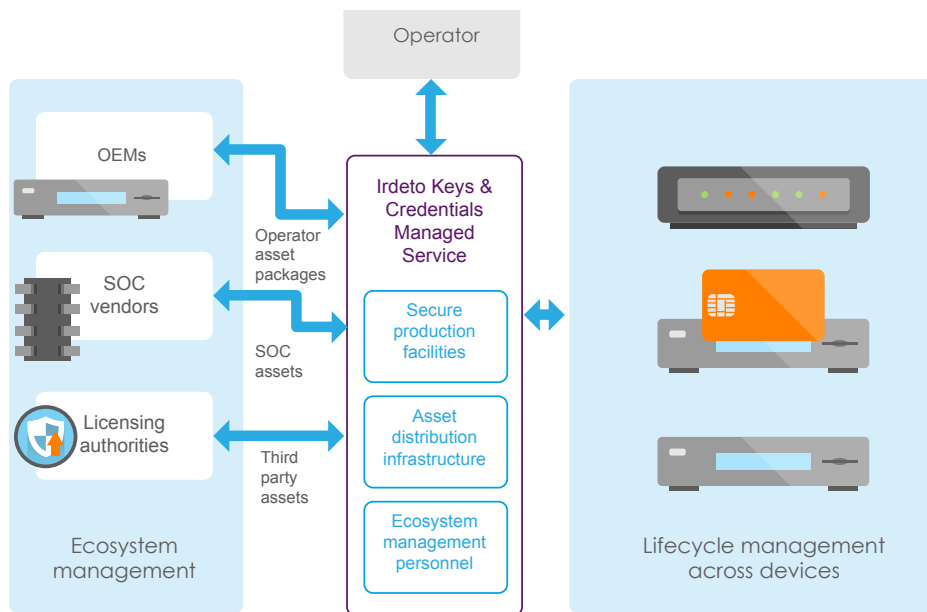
Operator

OEMs

SOC vendors

Licensing authorities

Ecosystem management

Operator asset packages

SOC assets

Third party assets

Irdeto Keys & Credentials Managed Service

Secure production facilities

Asset distribution infrastructure

Ecosystem management personnel

Lifecycle management across devices